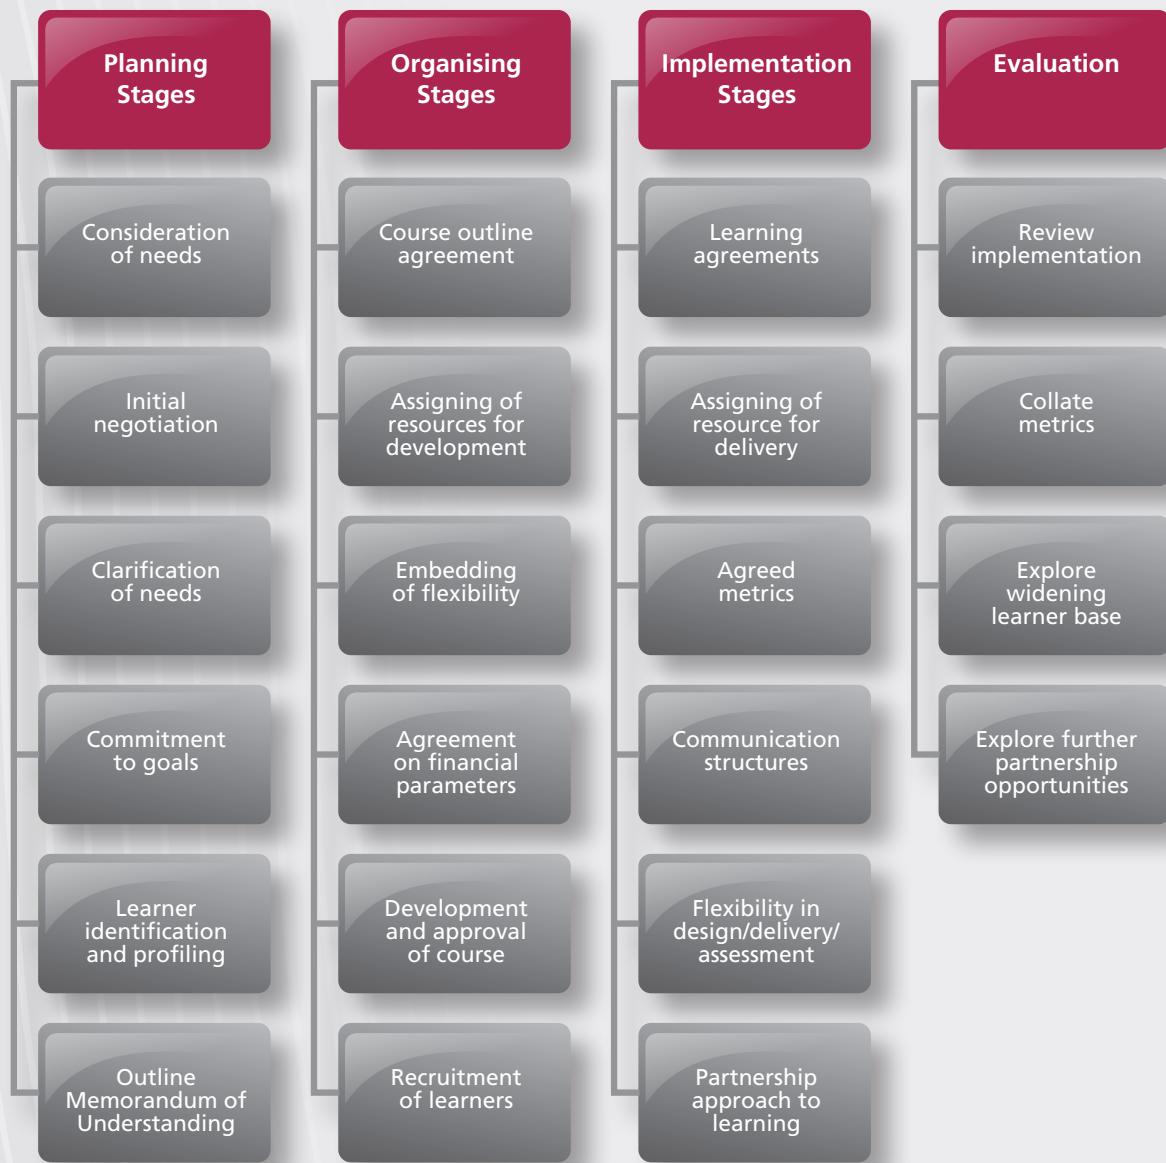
Planning Stages

Consideration of needs

Initial negotiation

Clarification of needs

Commitment to goals

Learner identification and profiling

Outline Memorandum of Understanding

Organising Stages

Course outline agreement

Assigning of resources for development

Embedding of flexibility

Agreement on financial parameters

Development and approval of course

Recruitment of learners

Implementation Stages

Learning agreements

Assigning of resource for delivery

Agreed metrics

Communication structures

Flexibility in design/delivery/ assessment

Partnership approach to learning

Evaluation

Review implementation

Collate metrics

Explore widening learner base

Explore further partnership opportunities